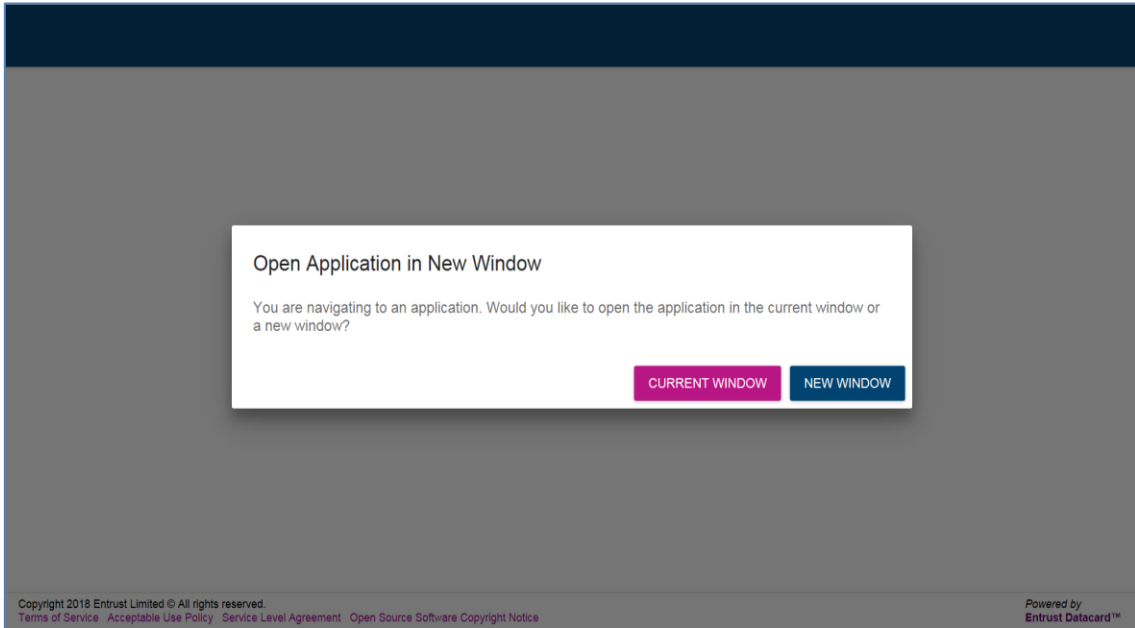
Open Application in New Window

You are navigating to an application. Would you like to open the application in the current window or a new window?

CURRENT WINDOW NEW WINDOW

Copyright 2018 Entrust Limited © All rights reserved.
Terms of Service Acceptable Use Policy Service Level Agreement Open Source Software Copyright Notice

Powered by
Entrust Datacard™